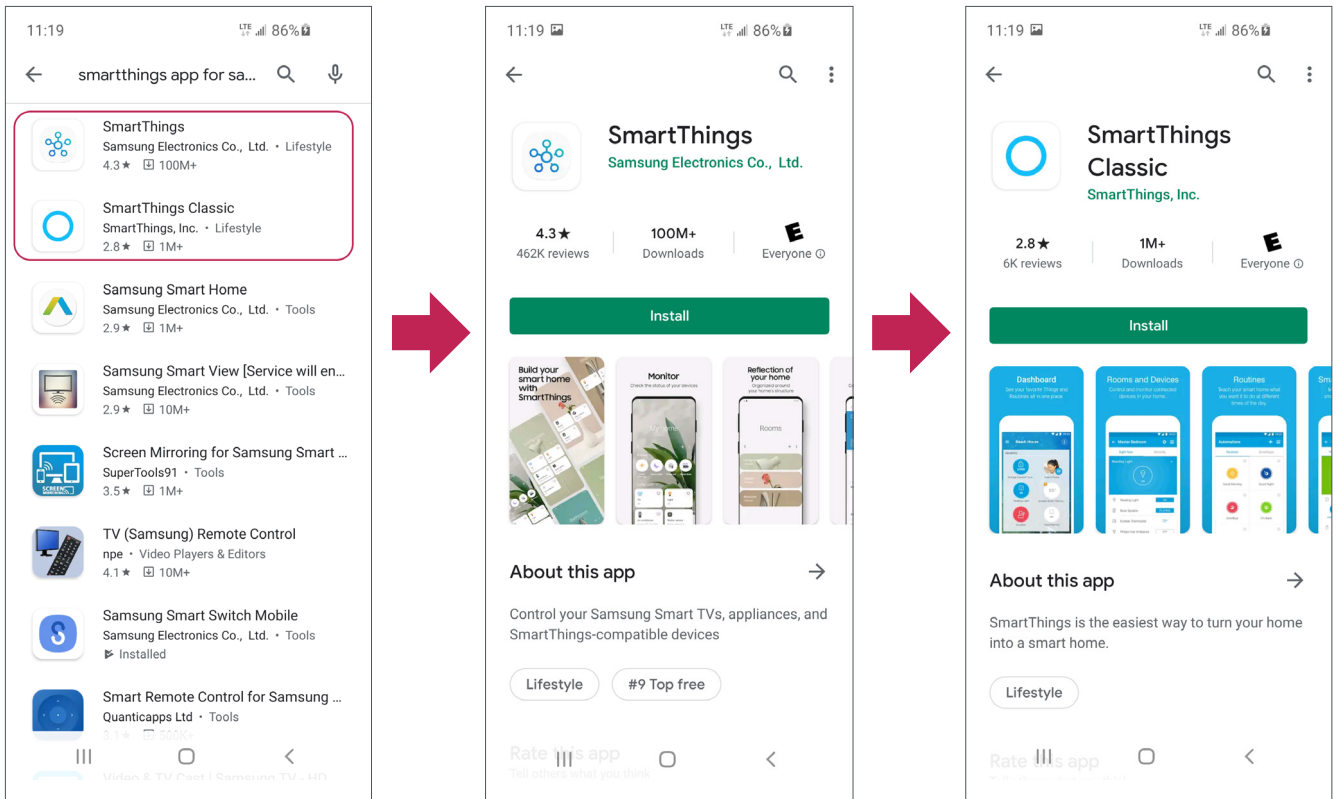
11:19 LTE 86%

smartthings app for sa...

SmartThings
Samsung Electronics Co., Ltd. • Lifestyle
4.3★ 100M+

SmartThings Classic
SmartThings, Inc. • Lifestyle
2.8★ 1M+

Samsung Smart Home
Samsung Electronics Co., Ltd. • Tools
2.9★ 1M+

Samsung Smart View [Service will en...
Samsung Electronics Co., Ltd. • Tools
2.9★ 10M+

Screen Mirroring for Samsung Smart ...
SuperTools91 • Tools
3.5★ 1M+

TV (Samsung) Remote Control
npe • Video Players & Editors
4.1★ 10M+

Samsung Smart Switch Mobile
Samsung Electronics Co., Ltd. • Tools
Installed

Smart Remote Control for Samsung ...
Quanticapps Ltd • Tools
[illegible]

11:19 LTE 86%

SmartThings
Samsung Electronics Co., Ltd.

4.3★
462K reviews
100M+
Downloads
E
Everyone

Install

Build your smart home with SmartThings
Monitor
Check the status of your devices
Reflection of your home
Organized around your home's structure
Rooms

About this app

Control your Samsung Smart TVs, appliances, and SmartThings-compatible devices

Lifestyle
#9 Top free

Rate this app
Tell others what you think

11:19 LTE 86%

SmartThings Classic
SmartThings, Inc.

2.8★
6K reviews
1M+
Downloads
E
Everyone

Install

Dashboard
Rooms and Devices
Routines

About this app

SmartThings is the easiest way to turn your home into a smart home.

Lifestyle

Rate this app